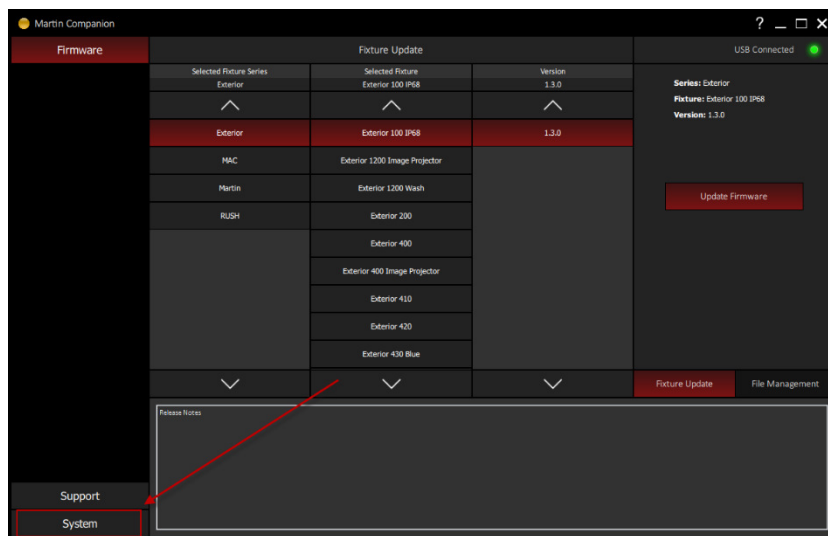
Martin Companion

? _ ☐ ✕

Firmware

Fixture Update

USB Connected

| Selected Fixture Series | Selected Fixture | Version |
|---|---|---|
| Exterior | Exterior 100 IP68 | 1.3.0 |
| Exterior | Exterior 100 IP68 | 1.3.0 |
| MAC | Exterior 1200 Image Projector | |
| Martin | Exterior 1200 Wash | |
| RUSH | Exterior 200 | |
| | Exterior 400 | |
| | Exterior 400 Image Projector | |
| | Exterior 410 | |
| | Exterior 420 | |
| | Exterior 430 Blue | |

Series: Exterior
Fixture: Exterior 100 IP68
Version: 1.3.0

Update Firmware

Fixture Update

File Management

Release Notes

Support

System